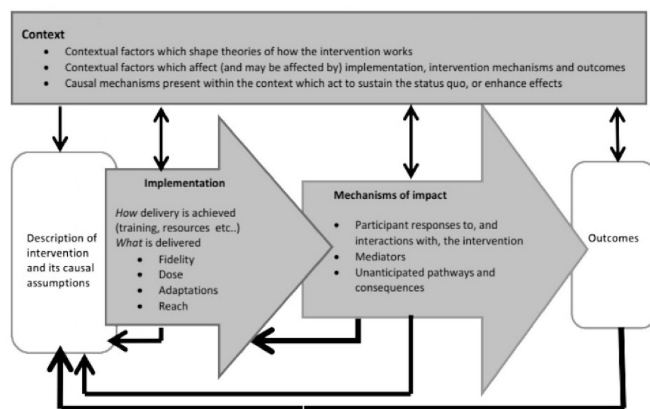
**Context**

- Contextual factors which shape theories of how the intervention works
- Contextual factors which affect (and may be affected by) implementation, intervention mechanisms and outcomes
- Causal mechanisms present within the context which act to sustain the status quo, or enhance effects

Description of intervention and its causal assumptions

**Implementation**

*How* delivery is achieved (training, resources etc..)
*What* is delivered

- Fidelity
- Dose
- Adaptations
- Reach

**Mechanisms of impact**

- Participant responses to, and interactions with, the intervention
- Mediators
- Unanticipated pathways and consequences

Outcomes